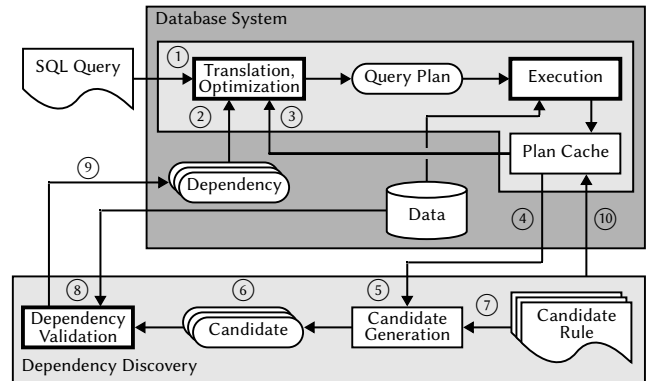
Database System

SQL Query

①

Translation, Optimization

Query Plan

Execution

②

③

⑨

Dependency

Plan Cache

Data

④

⑩

⑧

⑥

⑤

⑦

Dependency Validation

Candidate

Candidate Generation

Candidate Rule

Dependency Discovery